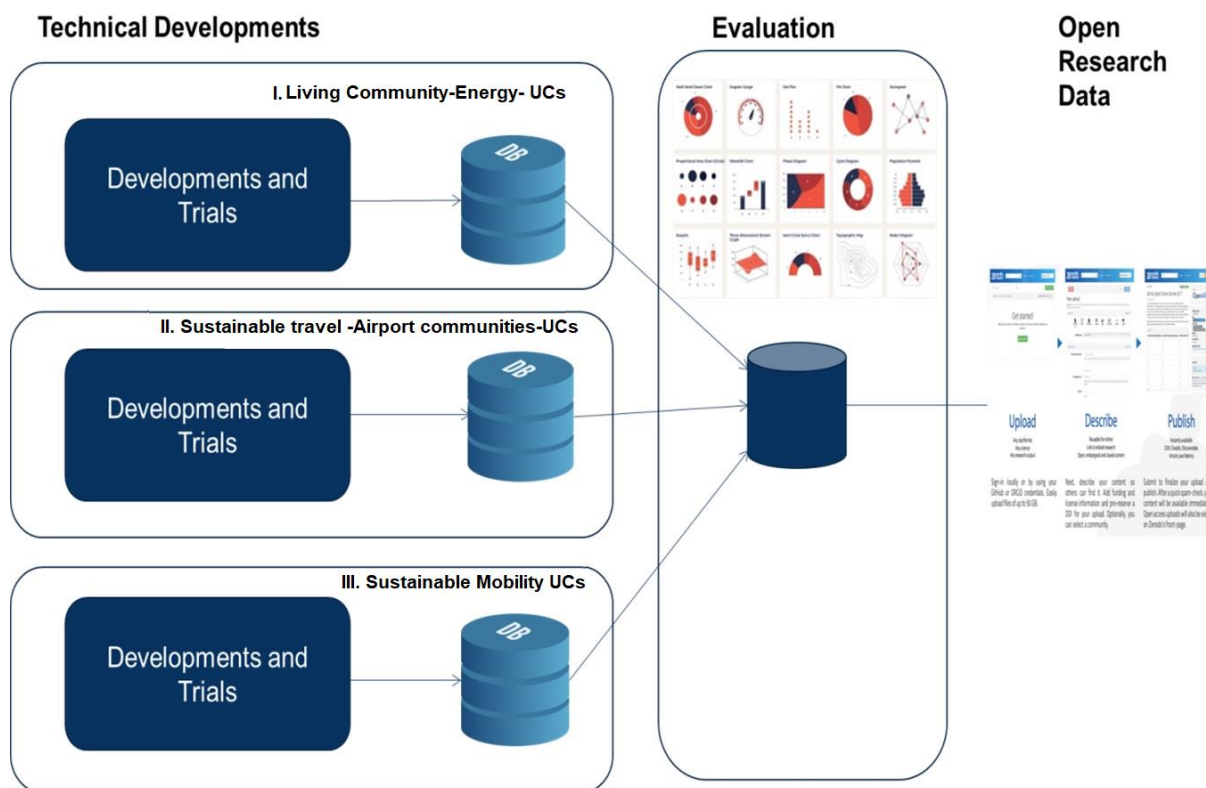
Technical Developments

I. Living Community-Energy- UCs

Developments and Trials

DB

II. Sustainable travel -Airport communities-UCs

Developments and Trials

DB

III. Sustainable Mobility UCs

Developments and Trials

DB

Evaluation

Open Research Data

Get started

Upload

Describe

Publish

Sign-in locally or by using your Github or ORCID credentials. Easily upload files of up to 50 GB.

Next, describe your content so others can find it. Add funding and license information and pre-reserve a DOI for your upload. Optionally, you can select a community.

Submit to finalize your upload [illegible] publish. After a quick spam-check, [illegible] content will be available immedia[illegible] Open access uploads will also be vi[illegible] on Zenodo's front-page.